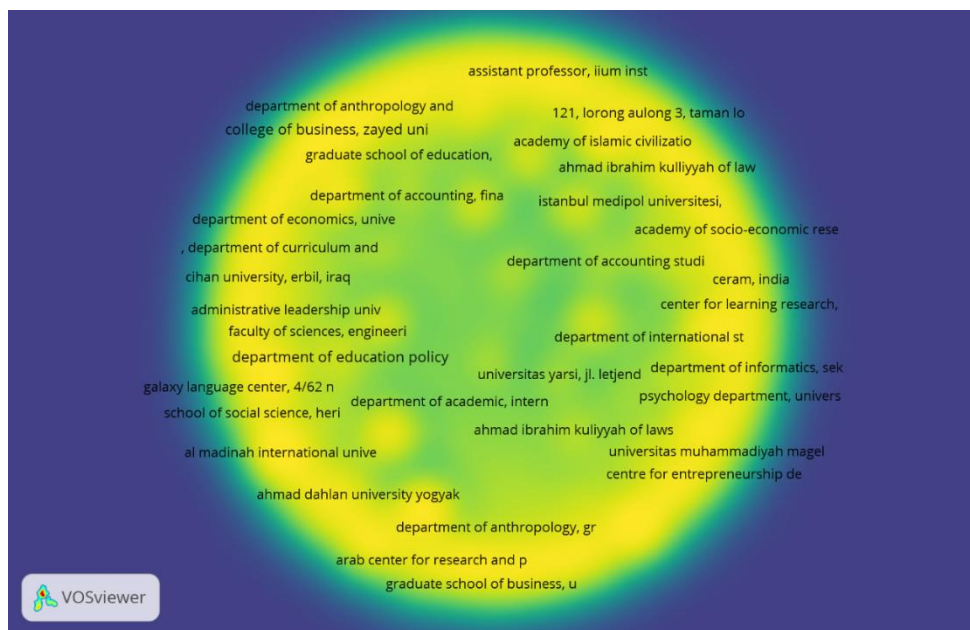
assistant professor, iium inst

department of anthropology and

121, lorong aulong 3, taman lo

college of business, zayed uni

academy of islamic civilizatio

graduate school of education,

ahmad ibrahim kulliyyah of law

department of accounting, fina

istanbul medipol universitesi,

department of economics, unive

academy of socio-economic rese

, department of curriculum and

department of accounting studi

cihan university, erbil, iraq

ceram, india

center for learning research,

administrative leadership univ

faculty of sciences, engineeri

department of international st

department of education policy

department of informatics, sek

universitas yarsi, jl. letjend

galaxy language center, 4/62 n

psychology department, univers

department of academic, intern

school of social science, heri

ahmad ibrahim kuliyyah of laws

al madinah international unive

universitas muhammadiyah magel

centre for entrepreneurship de

ahmad dahlan university yogyak

department of anthropology, gr

arab center for research and p

graduate school of business, u

VOSviewer